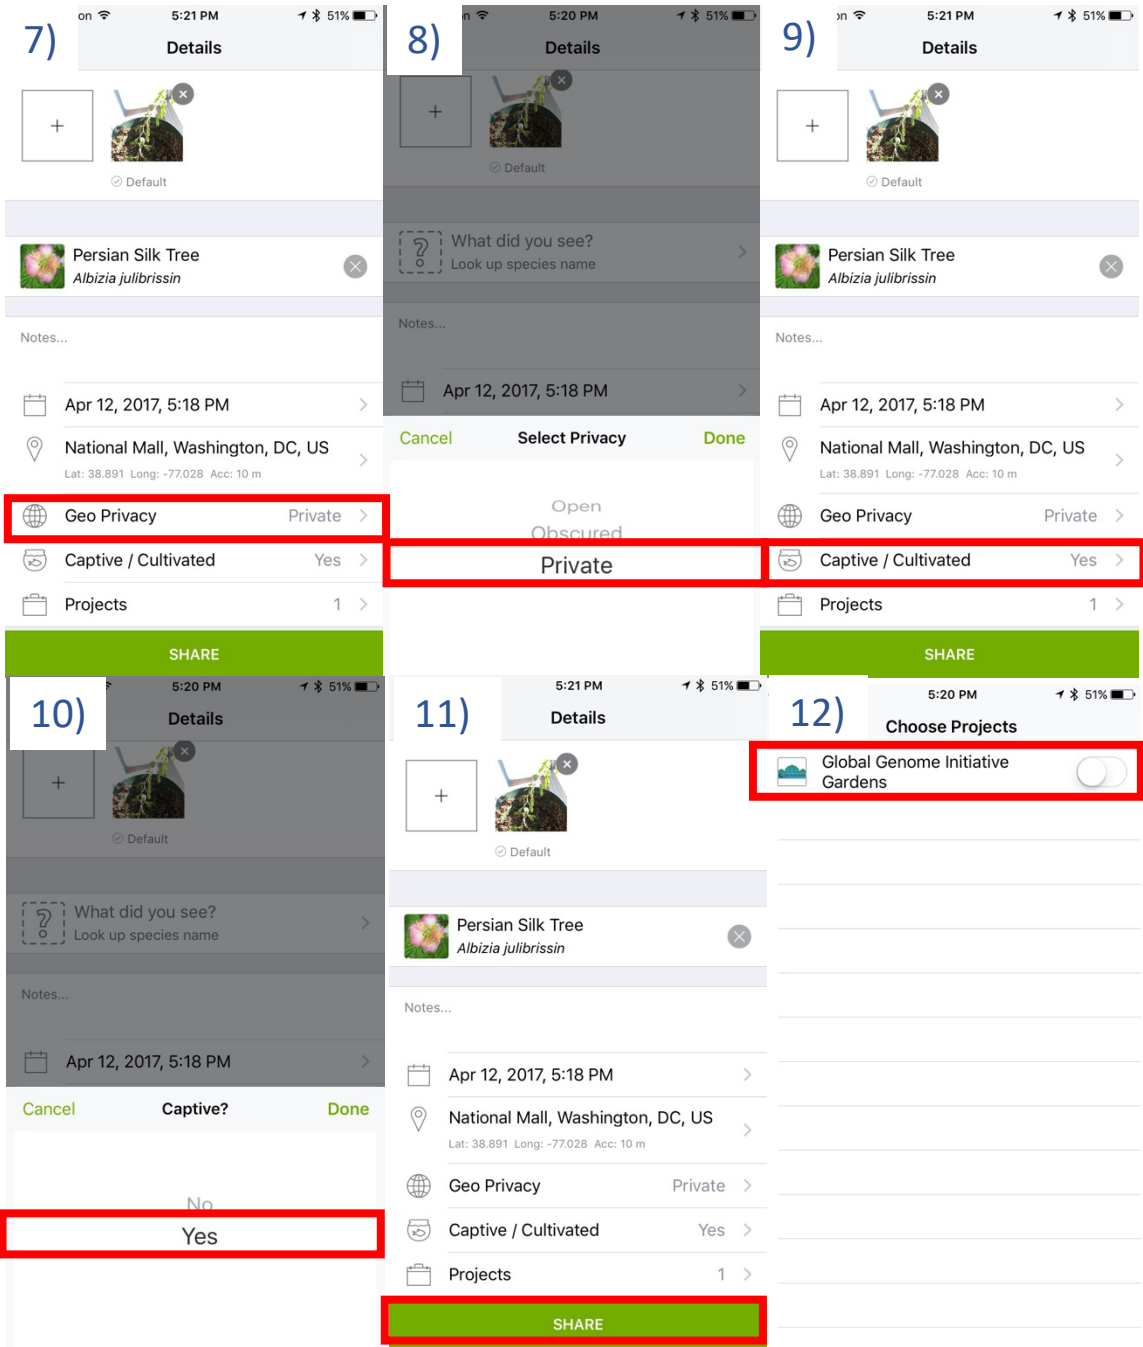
7)

on 5:21 PM 51%

Details

+

Default

Persian Silk Tree
Albizia julibrissin

Notes...

Apr 12, 2017, 5:18 PM

National Mall, Washington, DC, US
Lat: 38.891 Long: -77.028 Acc: 10 m

Geo Privacy Private

Captive / Cultivated Yes

Projects 1

SHARE

8)

5:20 PM 51%

Details

+

Default

What did you see?
Look up species name

Notes...

Apr 12, 2017, 5:18 PM

Cancel Select Privacy Done

Open
Obscured
Private

9)

5:21 PM 51%

Details

+

Default

Persian Silk Tree
Albizia julibrissin

Notes...

Apr 12, 2017, 5:18 PM

National Mall, Washington, DC, US
Lat: 38.891 Long: -77.028 Acc: 10 m

Geo Privacy Private

Captive / Cultivated Yes

Projects 1

SHARE

10)

5:20 PM 51%

Details

+

Default

What did you see?
Look up species name

Notes...

Apr 12, 2017, 5:18 PM

Cancel Captive? Done

No
Yes

11)

5:21 PM 51%

Details

+

Default

Persian Silk Tree
Albizia julibrissin

Notes...

Apr 12, 2017, 5:18 PM

National Mall, Washington, DC, US
Lat: 38.891 Long: -77.028 Acc: 10 m

Geo Privacy Private

Captive / Cultivated Yes

Projects 1

SHARE

12)

5:20 PM 51%

Choose Projects

Global Genome Initiative Gardens